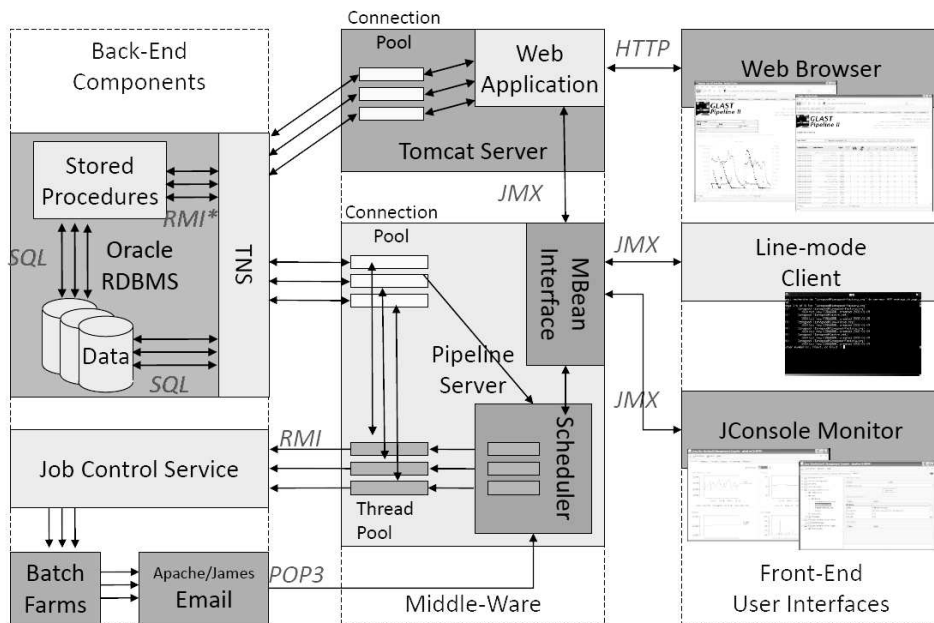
Back-End Components

Stored Procedures

RMI*

SQL

Oracle RDBMS

TNS

Data

SQL

Connection Pool

Web Application

Tomcat Server

HTTP

Web Browser

GLAST Pipeline II

JMX

Connection Pool

MBean Interface

JMX

Line-mode Client

Pipeline Server

JMX

RMI

Job Control Service

Scheduler

JConsole Monitor

Thread Pool

Batch Farms

Apache/James Email

POP3

Middle-Ware

Front-End User Interfaces